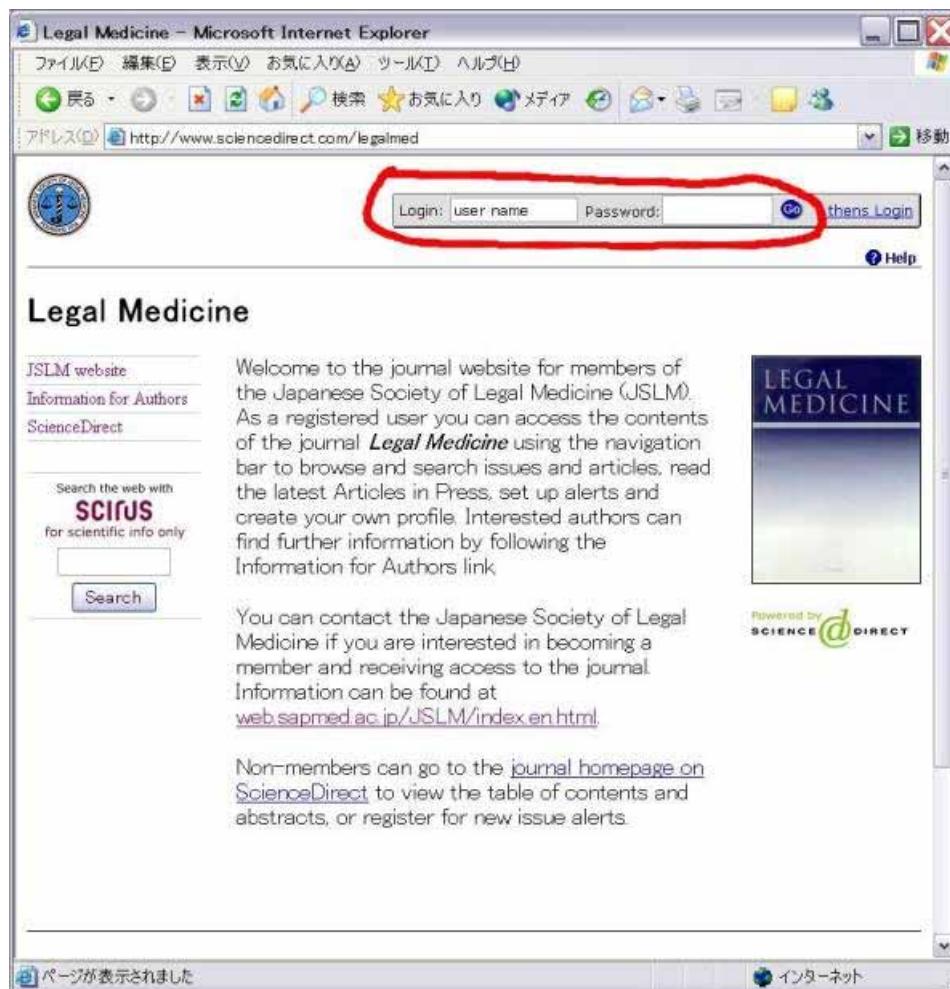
Legal Medicine - Microsoft Internet Explorer

ファイル(F) 編集(E) 表示(V) お気に入り(A) ツール(T) ヘルプ(H)

戻る 検索 お気に入り メディア

アドレス(D) http://www.sciencedirect.com/legalmed 移動

Login: user name Password: Go thens Login

Help

Legal Medicine

JSLM website
Information for Authors
ScienceDirect

Search the web with
SCIRUS
for scientific info only

Search

Welcome to the journal website for members of the Japanese Society of Legal Medicine (JSLM). As a registered user you can access the contents of the journal *Legal Medicine* using the navigation bar to browse and search issues and articles, read the latest Articles in Press, set up alerts and create your own profile. Interested authors can find further information by following the Information for Authors link.

You can contact the Japanese Society of Legal Medicine if you are interested in becoming a member and receiving access to the journal. Information can be found at web.sapmed.ac.jp/JSLM/index.en.html.

Non-members can go to the journal homepage on ScienceDirect to view the table of contents and abstracts, or register for new issue alerts.

LEGAL MEDICINE

Powered by SCIENCE DIRECT

ページが表示されました

インターネット